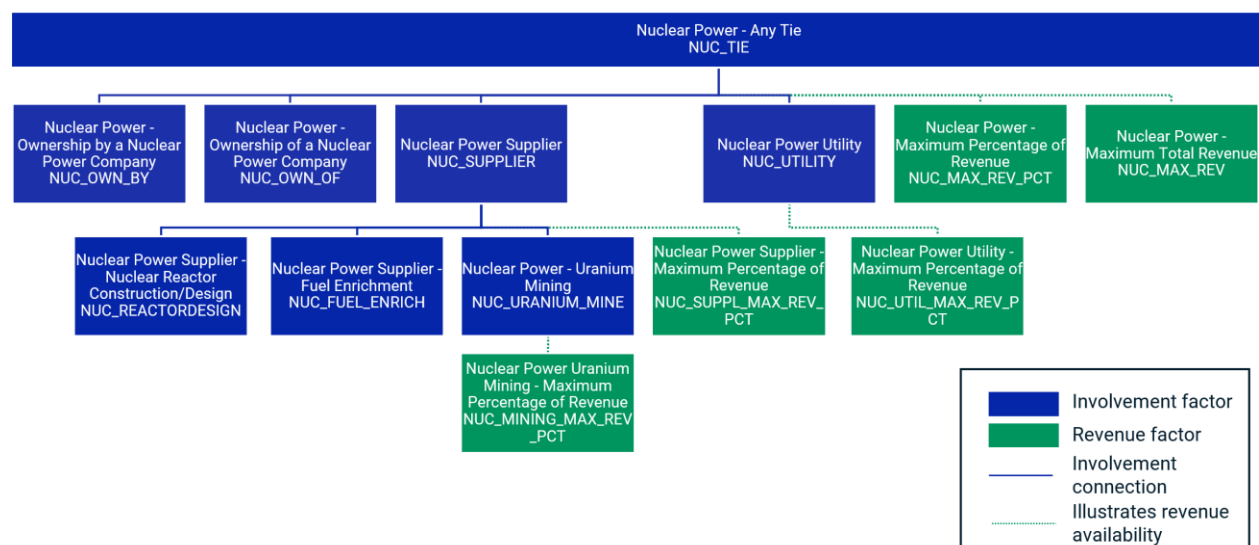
Nuclear Power - Any Tie
NUC_TIE

Nuclear Power - Ownership by a Nuclear Power Company
NUC_OWN_BY

Nuclear Power - Ownership of a Nuclear Power Company
NUC_OWN_OF

Nuclear Power Supplier
NUC_SUPPLIER

Nuclear Power Utility
NUC_UTILITY

Nuclear Power - Maximum Percentage of Revenue
NUC_MAX_REV_PCT

Nuclear Power - Maximum Total Revenue
NUC_MAX_REV

Nuclear Power Supplier - Nuclear Reactor Construction/Design
NUC_REACTORDESIGN

Nuclear Power Supplier - Fuel Enrichment
NUC_FUEL_ENRICH

Nuclear Power - Uranium Mining
NUC_URANIUM_MINE

Nuclear Power Supplier - Maximum Percentage of Revenue
NUC_SUPPL_MAX_REV_PCT

Nuclear Power Utility - Maximum Percentage of Revenue
NUC_UTIL_MAX_REV_PCT

Nuclear Power Uranium Mining - Maximum Percentage of Revenue
NUC_MINING_MAX_REV_PCT

Involvement factor
Revenue factor
Involvement connection
Illustrates revenue availability